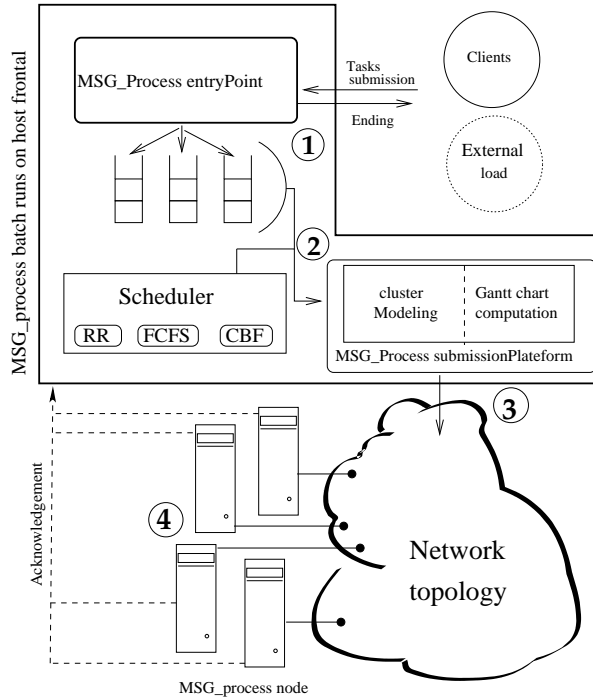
MSG_process batch runs on host frontal

MSG_Process entryPoint

Tasks submission

Ending

Clients

External load

1

2

Scheduler

RR

FCFS

CBF

cluster Modeling

Gantt chart computation

MSG_Process submissionPlateform

3

Acknowledgement

4

Network topology

MSG_process node